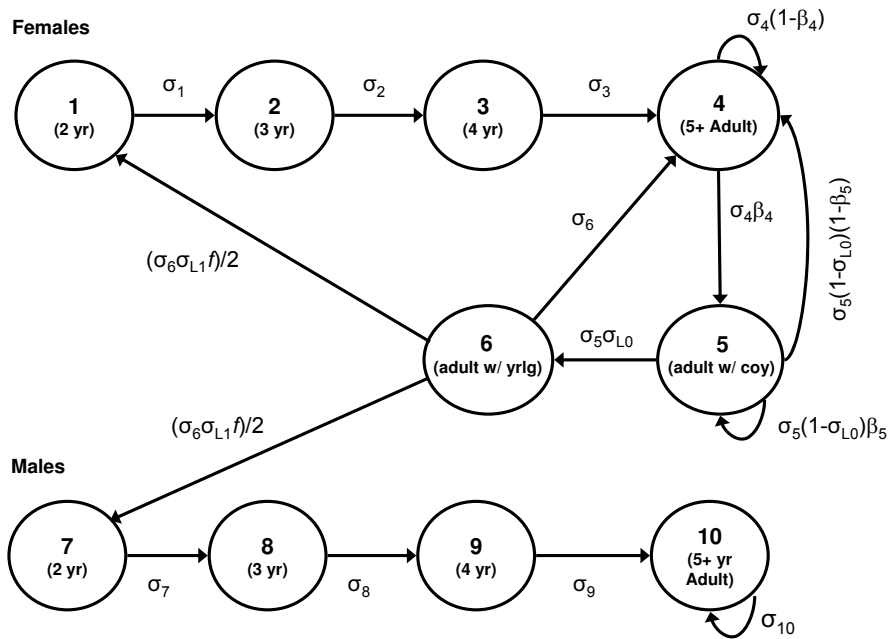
Females

$\sigma_4(1-\beta_4)$

1
(2 yr)

$\sigma_1$

2
(3 yr)

$\sigma_2$

3
(4 yr)

$\sigma_3$

4
(5+ Adult)

$\sigma_6$

$\sigma_4\beta_4$

$\sigma_5(1-\sigma_{L0})(1-\beta_5)$

$(\sigma_6\sigma_{L1}f)/2$

6
(adult w/ yrlg)

$\sigma_5\sigma_{L0}$

5
(adult w/ coy)

$(\sigma_6\sigma_{L1}f)/2$

$\sigma_5(1-\sigma_{L0})\beta_5$

Males

7
(2 yr)

$\sigma_7$

8
(3 yr)

$\sigma_8$

9
(4 yr)

$\sigma_9$

10
(5+ yr
Adult)

$\sigma_{10}$